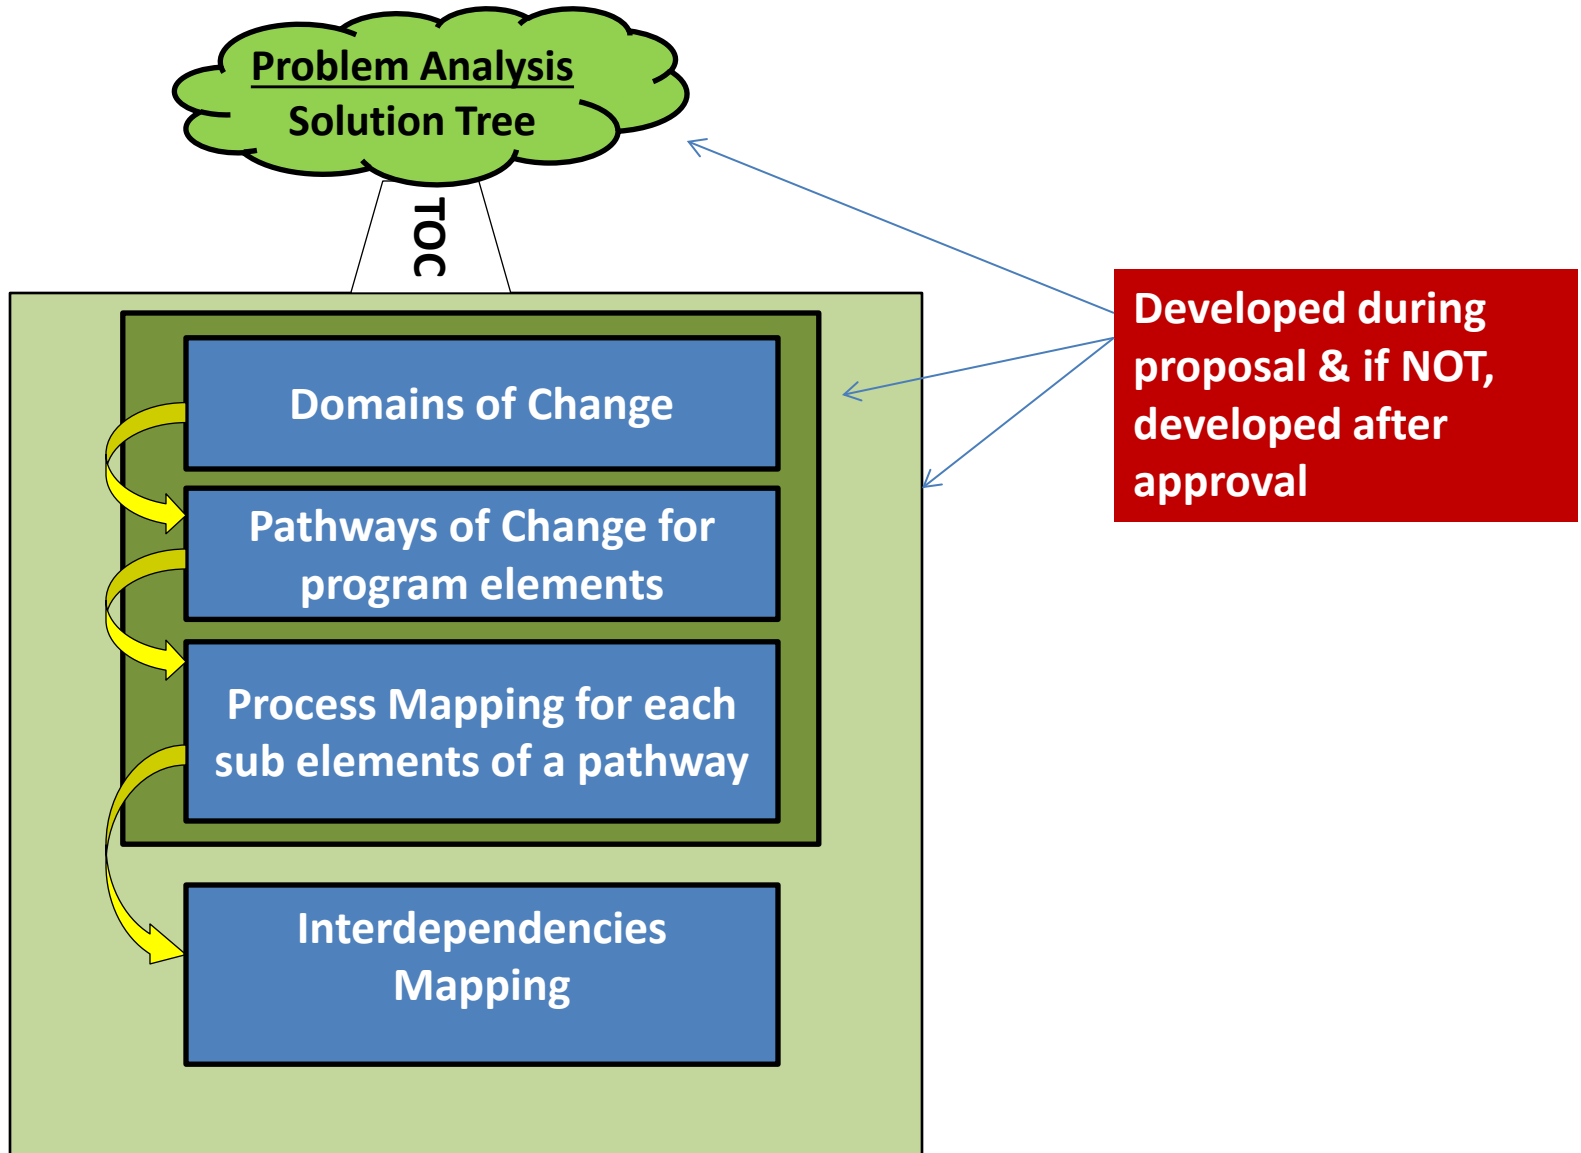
Problem Analysis
Solution Tree

TOC

Developed during proposal & if NOT, developed after approval

Domains of Change

Pathways of Change for program elements

Process Mapping for each sub elements of a pathway

Interdependencies Mapping